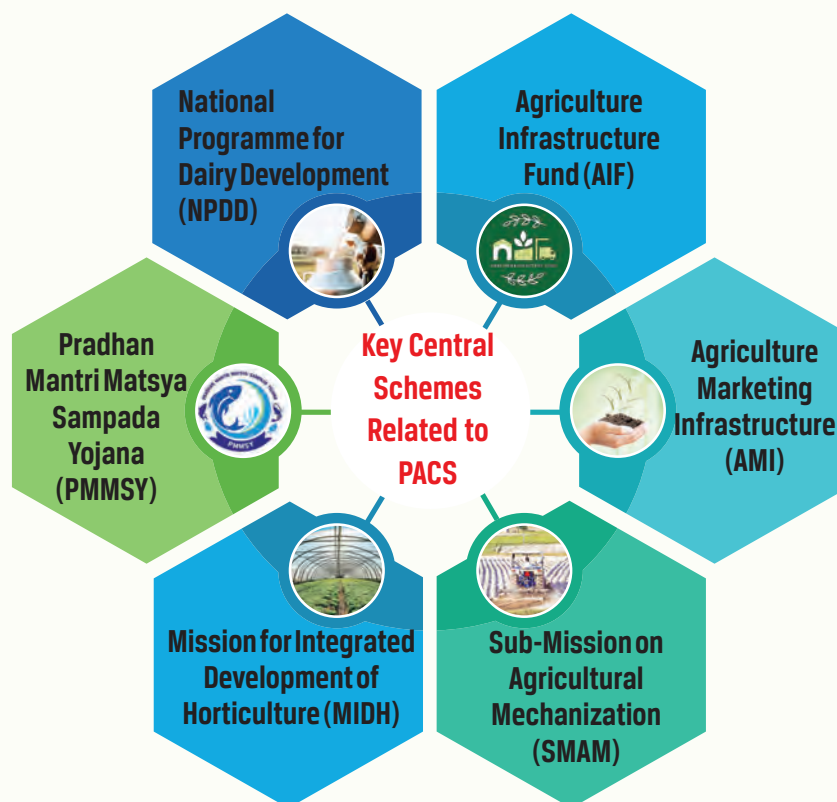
Key Central Schemes Related to PACS

National Programme for Dairy Development (NPDD)

Agriculture Infrastructure Fund (AIF)

Agriculture Marketing Infrastructure (AMI)

Sub-Mission on Agricultural Mechanization (SMAM)

Mission for Integrated Development of Horticulture (MIDH)

Pradhan Mantri Matsya Sampada Yojana (PMMSY)

PMMSY